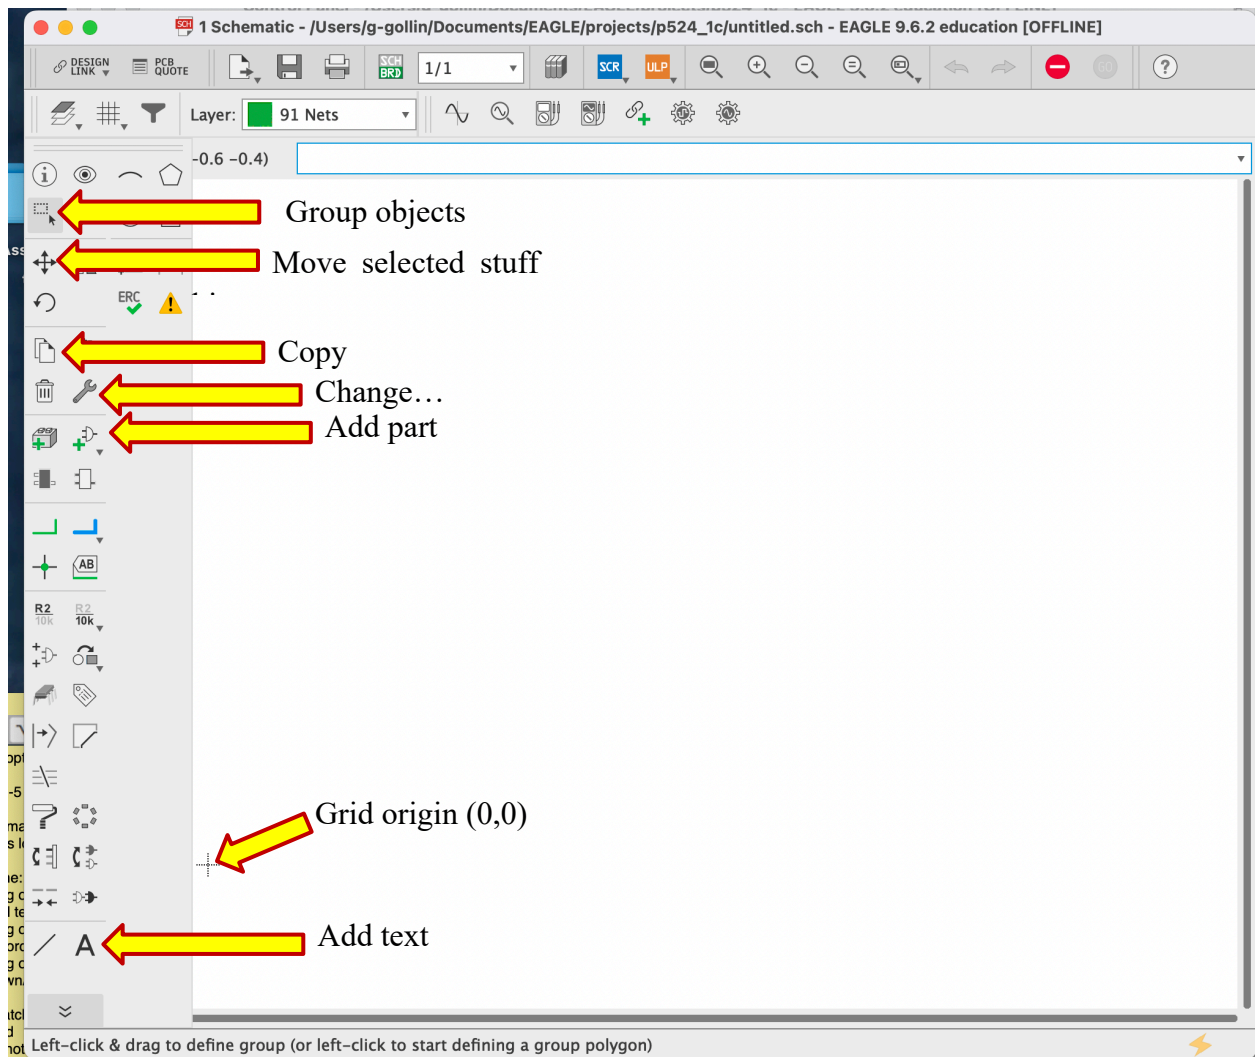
1 Schematic - /Users/g-gollin/Documents/EAGLE/projects/p524_1c/untitled.sch - EAGLE 9.6.2 education [OFFLINE]

DESIGN LINK
PCB QUOTE
SCH BRD
1/1
SCR
ULP

Layer: 91 Nets

-0.6 -0.4)

Group objects
Move selected stuff
ERC
Copy
Change…
Add part
AB
R2 10k
R2 10k
Grid origin (0,0)
Add text

Left-click & drag to define group (or left-click to start defining a group polygon)